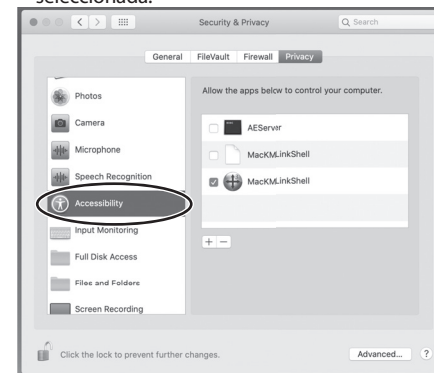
seleccionada.

Security & Privacy

Search

General FileVault Firewall Privacy

Photos
Camera
Microphone
Speech Recognition
Accessibility
Input Monitoring
Full Disk Access
Files and Folders
Screen Recording

Allow the apps below to control your computer.

AEServer
MacKMLinkShell
MacKMLinkShell

+ —

Click the lock to prevent further changes.

Advanced...

?